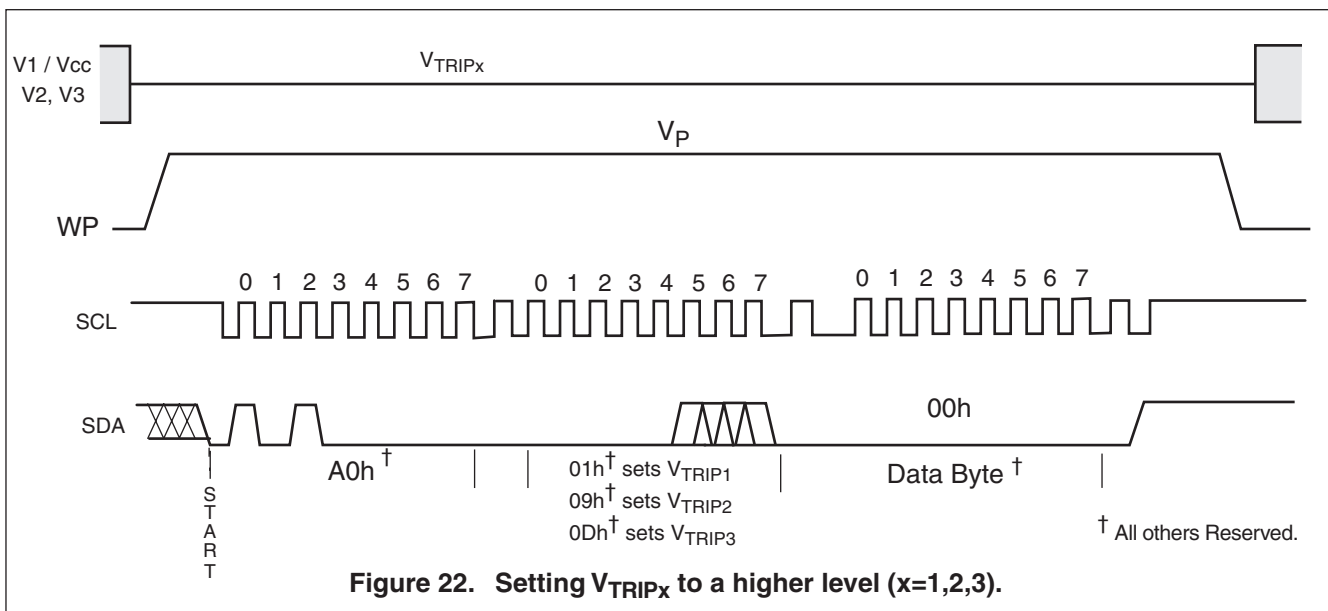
V1 / Vcc
V2, V3

$V_{TRIPx}$

$V_P$

WP

0 1 2 3 4 5 6 7 0 1 2 3 4 5 6 7 0 1 2 3 4 5 6 7

SCL

SDA

00h

A0h †

01h† sets $V_{TRIP1}$
09h† sets $V_{TRIP2}$
0Dh† sets $V_{TRIP3}$

Data Byte †

S
T
A
R
T

† All others Reserved.

Figure 22. Setting $V_{TRIPx}$ to a higher level (x=1,2,3).